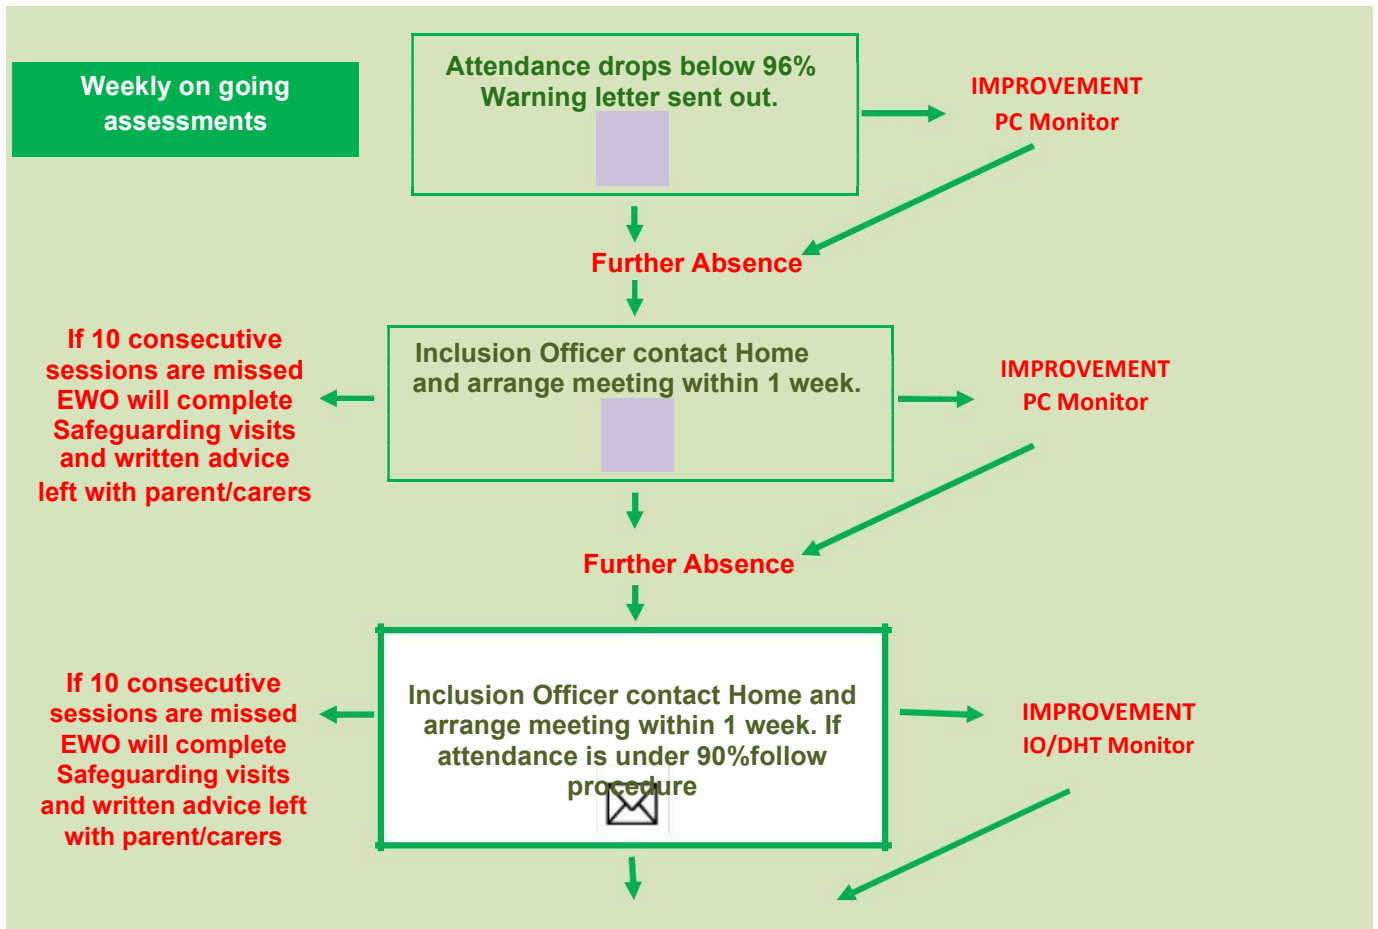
Weekly on going assessments

Attendance drops below 96% Warning letter sent out.

IMPROVEMENT
PC Monitor

Further Absence

If 10 consecutive sessions are missed EWO will complete Safeguarding visits and written advice left with parent/carers

Inclusion Officer contact Home and arrange meeting within 1 week.

IMPROVEMENT
PC Monitor

Further Absence

If 10 consecutive sessions are missed EWO will complete Safeguarding visits and written advice left with parent/carers

Inclusion Officer contact Home and arrange meeting within 1 week. If attendance is under 90%follow procedure

IMPROVEMENT
IO/DHT Monitor